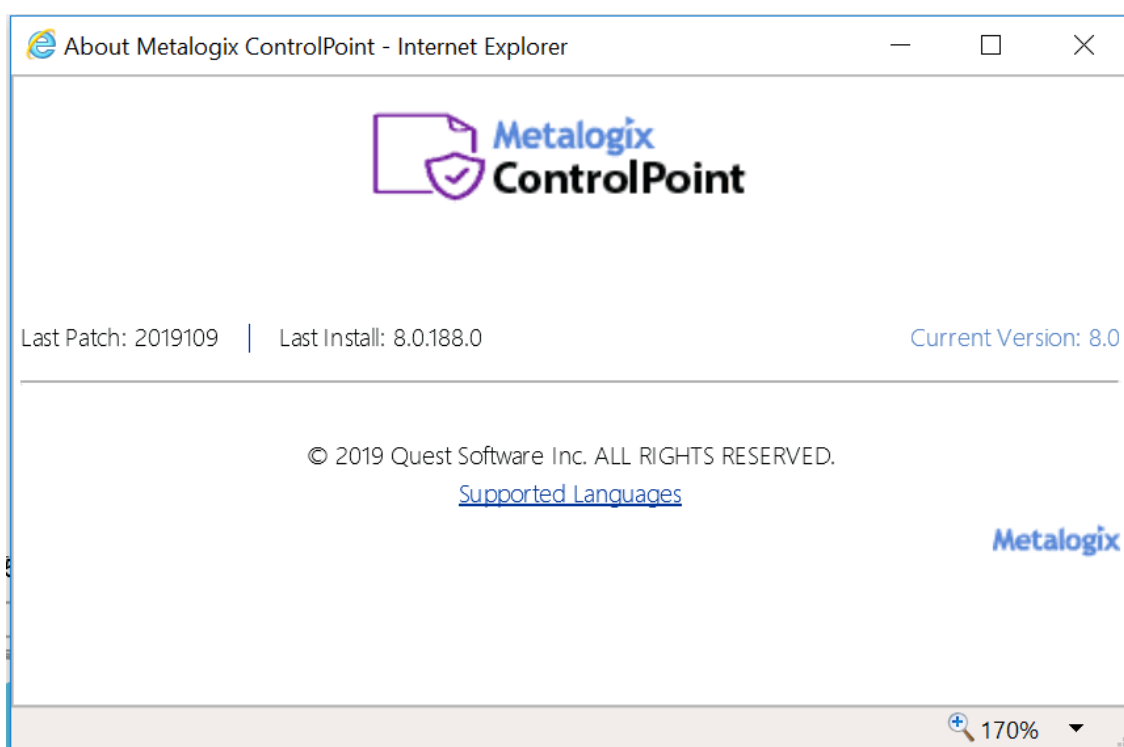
About Metalogix ControlPoint - Internet Explorer

Metalogix
ControlPoint

Last Patch: 2019109 | Last Install: 8.0.188.0

Current Version: 8.0

© 2019 Quest Software Inc. ALL RIGHTS RESERVED.
Supported Languages

Metalogix

170%